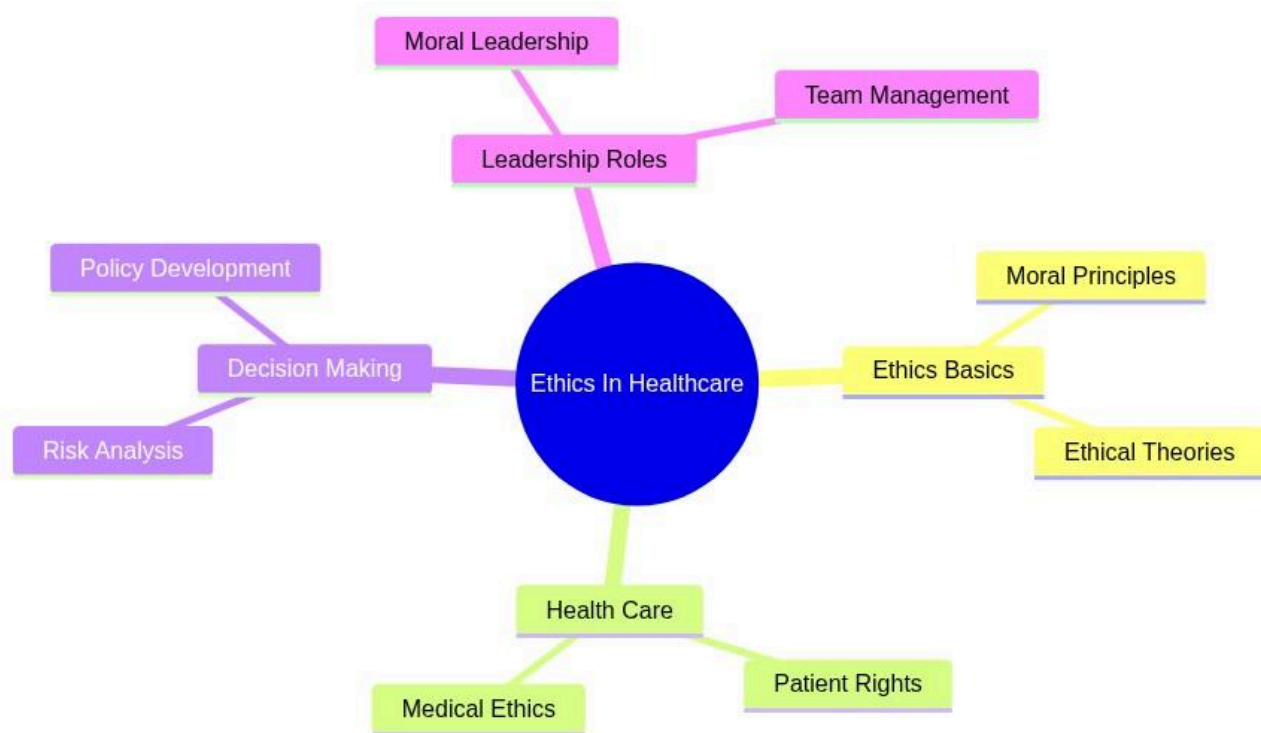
Moral Leadership

Team Management

Leadership Roles

Policy Development

Decision Making

Risk Analysis

Ethics In Healthcare

Moral Principles

Ethics Basics

Ethical Theories

Health Care

Medical Ethics

Patient Rights